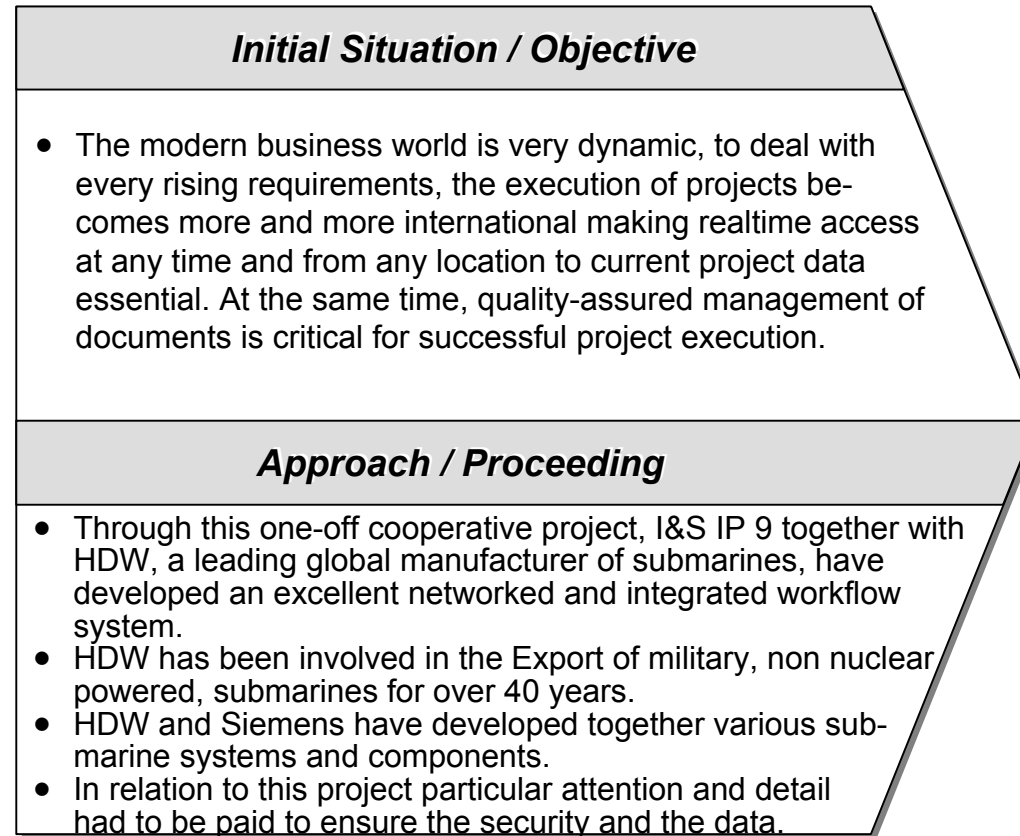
Initial Situation / Objective

- The modern business world is very dynamic, to deal with every rising requirements, the execution of projects becomes more and more international making realtime access at any time and from any location to current project data essential. At the same time, quality-assured management of documents is critical for successful project execution.

Approach / Proceeding

- Through this one-off cooperative project, I&S IP 9 together with HDW, a leading global manufacturer of submarines, have developed an excellent networked and integrated workflow system.
- HDW has been involved in the Export of military, non nuclear powered, submarines for over 40 years.
- HDW and Siemens have developed together various submarine systems and components.
- In relation to this project particular attention and detail had to be paid to ensure the security and the data.